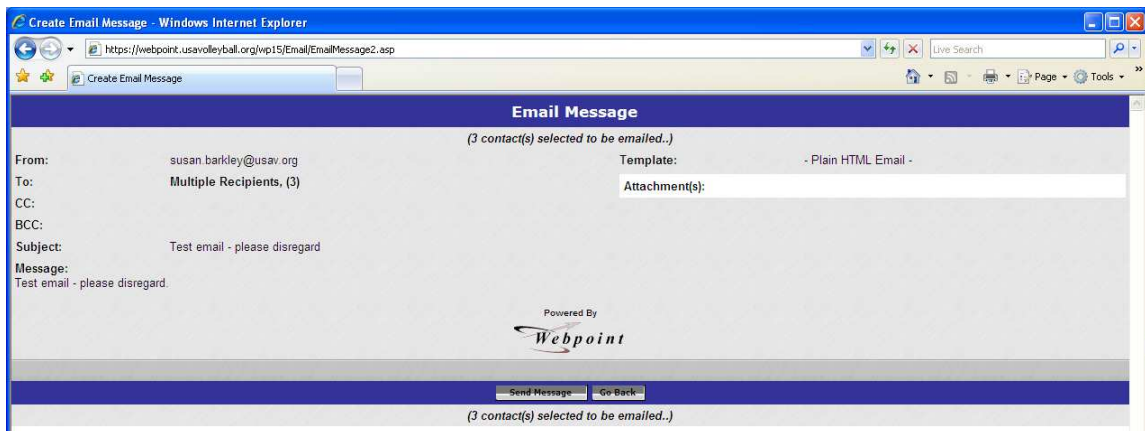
Create Email Message - Windows Internet Explorer

https://webpoint.usavolleyball.org/wp15/Email/EmailMessage2.asp

Live Search

Create Email Message

Page ▾ Tools ▾

Email Message

(3 contact(s) selected to be emailed..)

From: susan.barkley@usav.org

Template: - Plain HTML Email -

To: Multiple Recipients, (3)

Attachment(s):

CC:

BCC:

Subject: Test email - please disregard

Message:
Test email - please disregard.

Powered By
Webpoint

Send Message Go Back

(3 contact(s) selected to be emailed..)